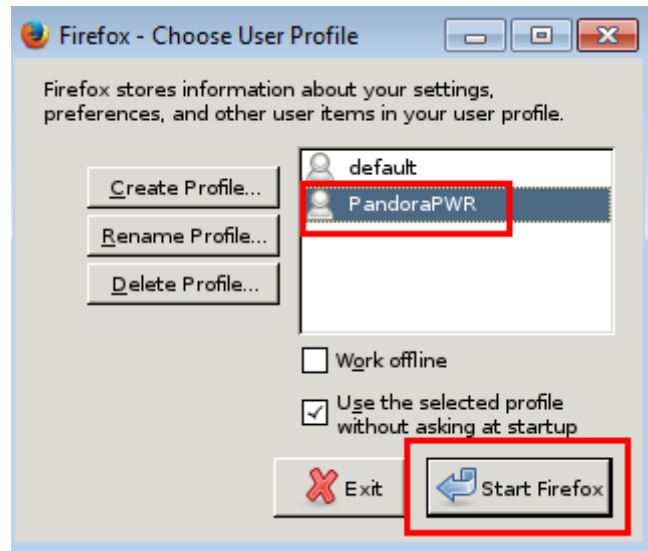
Firefox - Choose User Profile

Firefox stores information about your settings, preferences, and other user items in your user profile.

Create Profile...
Rename Profile...
Delete Profile...

default
PandoraPWR

Work offline
Use the selected profile without asking at startup

Exit
Start Firefox